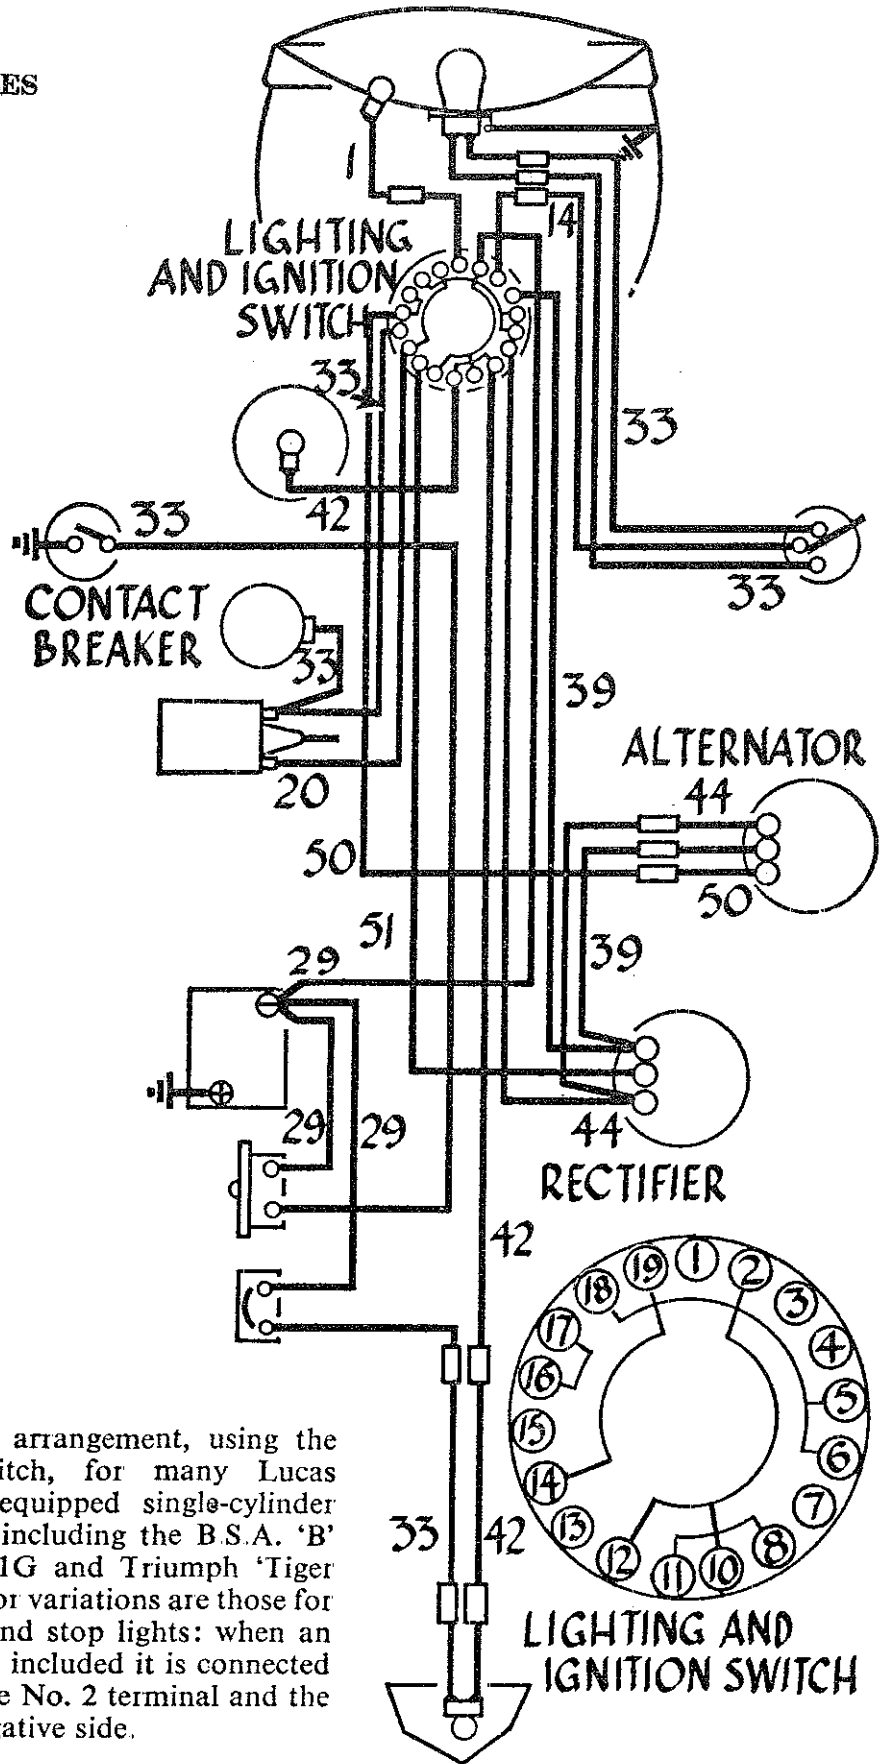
ES

1

14

LIGHTING AND IGNITION SWITCH

33

33

42

33

33

CONTACT BREAKER

33

39

ALTERNATOR

44

20

50

50

51

39

29

29

29

44

RECTIFIER

42

1 2 3 4 5 6 7 8 10 11 12 13 14 15 16 17 18 19

33

42

LIGHTING AND IGNITION SWITCH

arrangement, using the itch, for many Lucas equipped single-cylinder including the B.S.A. 'B' 1G and Triumph 'Tiger or variations are those for nd stop lights: when an included it is connected e No. 2 terminal and the ative side.